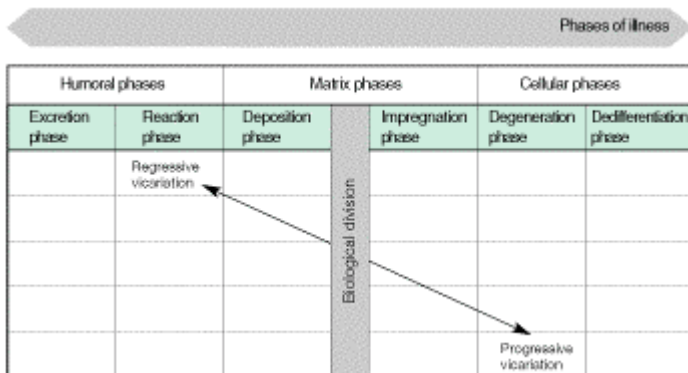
Phases of illness

| Humoral phases | | Matrix phases | | | Cellular phases | |
|---|---|---|---|---|---|---|
| Excretion phase | Reaction phase | Deposition phase | Biological division | Impregnation phase | Degeneration phase | Dedifferentiation phase |
| | Regressive vicariation | | | | | |
| | | | | | | |
| | | | | | | |
| | | | | | | |
| | | | | | Progressive vicariation | |